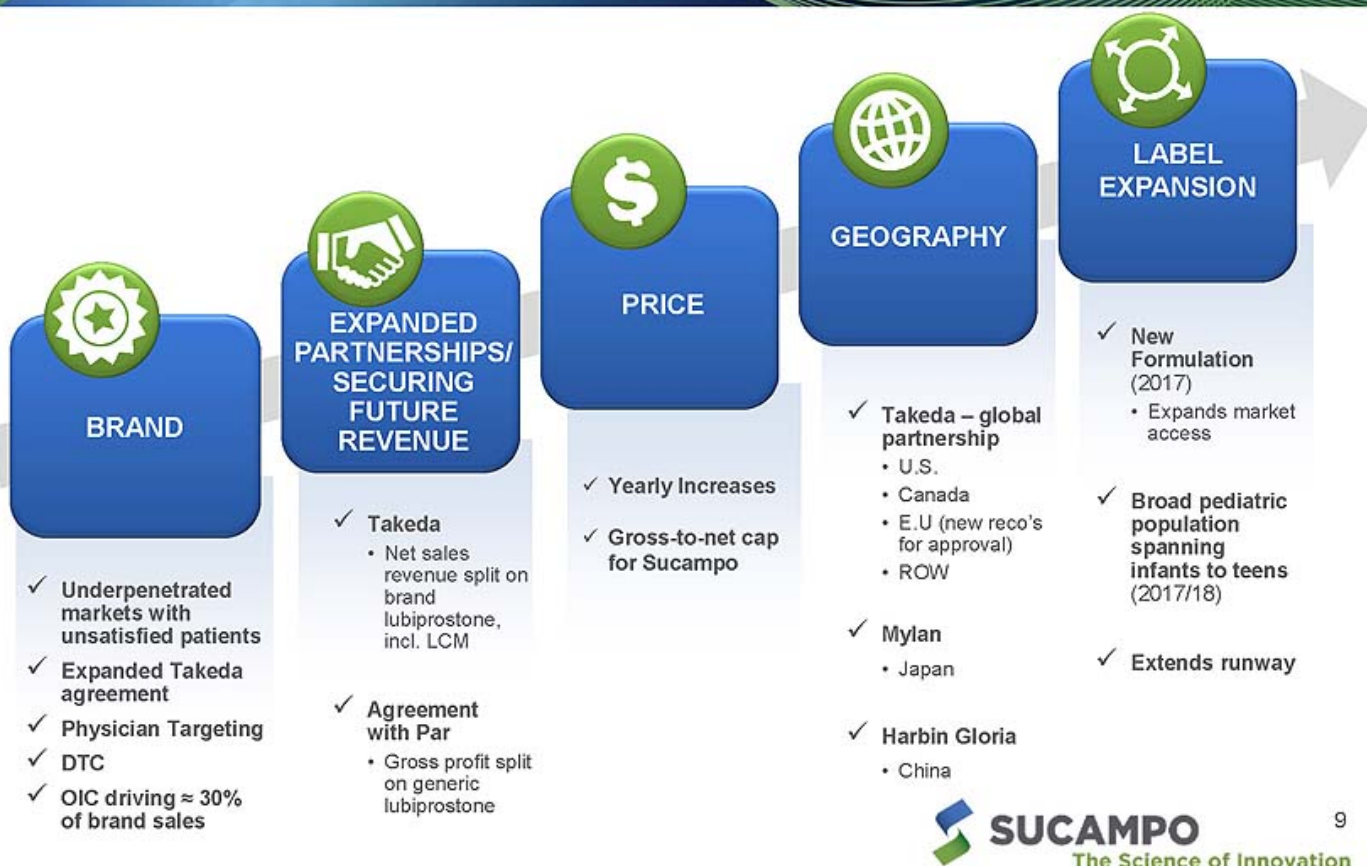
BRAND

✓ Underpenetrated markets with unsatisfied patients
✓ Expanded Takeda agreement
✓ Physician Targeting
✓ DTC
✓ OIC driving ≈ 30% of brand sales

EXPANDED PARTNERSHIPS/ SECURING FUTURE REVENUE

✓ Takeda
• Net sales revenue split on brand lubiprostone, incl. LCM

✓ Agreement with Par
• Gross profit split on generic lubiprostone

PRICE

✓ Yearly Increases
✓ Gross-to-net cap for Sucampo

GEOGRAPHY

✓ Takeda – global partnership
• U.S.
• Canada
• E.U (new reco's for approval)
• ROW

✓ Mylan
• Japan

✓ Harbin Gloria
• China

LABEL EXPANSION

✓ New Formulation (2017)
• Expands market access

✓ Broad pediatric population spanning infants to teens (2017/18)

✓ Extends runway

SUCAMPO
The Science of Innovation

9